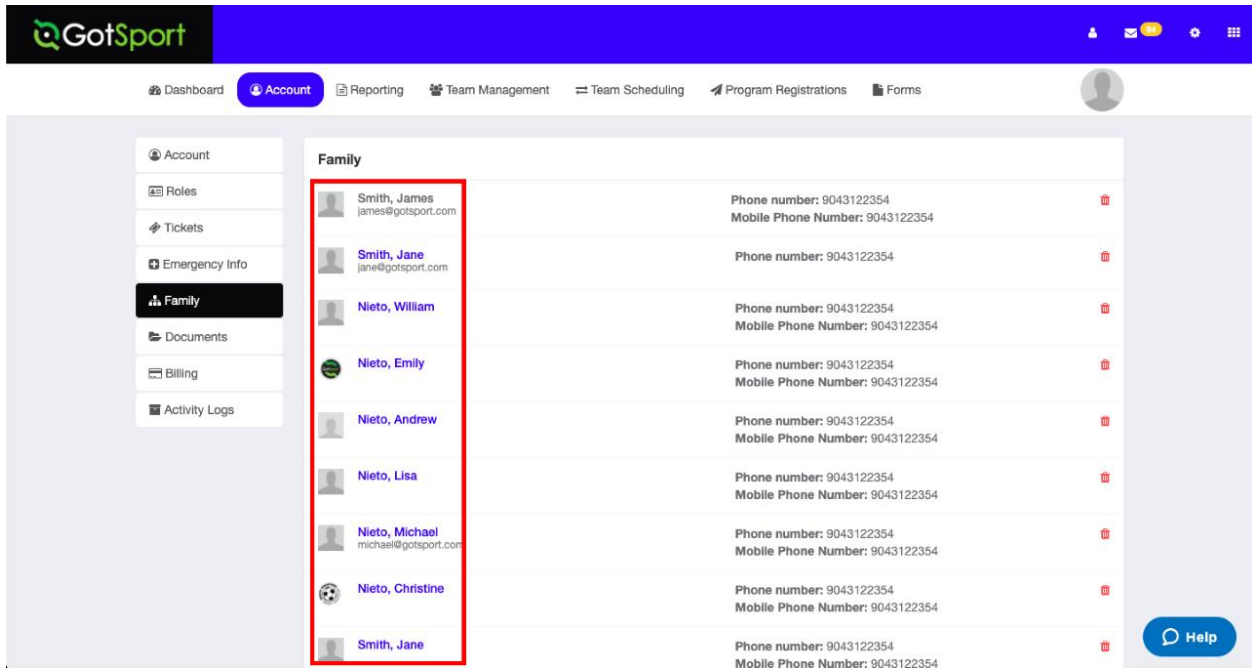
GotSport

Dashboard Account Reporting Team Management Team Scheduling Program Registrations Forms

Account
Roles
Tickets
Emergency Info
Family
Documents
Billing
Activity Logs

Family

Smith, James
james@gotsport.com
Phone number: 9043122354
Mobile Phone Number: 9043122354

Smith, Jane
jane@gotsport.com
Phone number: 9043122354

Nieto, William
Phone number: 9043122354
Mobile Phone Number: 9043122354

Nieto, Emily
Phone number: 9043122354
Mobile Phone Number: 9043122354

Nieto, Andrew
Phone number: 9043122354
Mobile Phone Number: 9043122354

Nieto, Lisa
Phone number: 9043122354
Mobile Phone Number: 9043122354

Nieto, Michael
michael@gotsport.com
Phone number: 9043122354
Mobile Phone Number: 9043122354

Nieto, Christine
Phone number: 9043122354
Mobile Phone Number: 9043122354

Smith, Jane
Phone number: 9043122354
Mobile Phone Number: 9043122354

Help